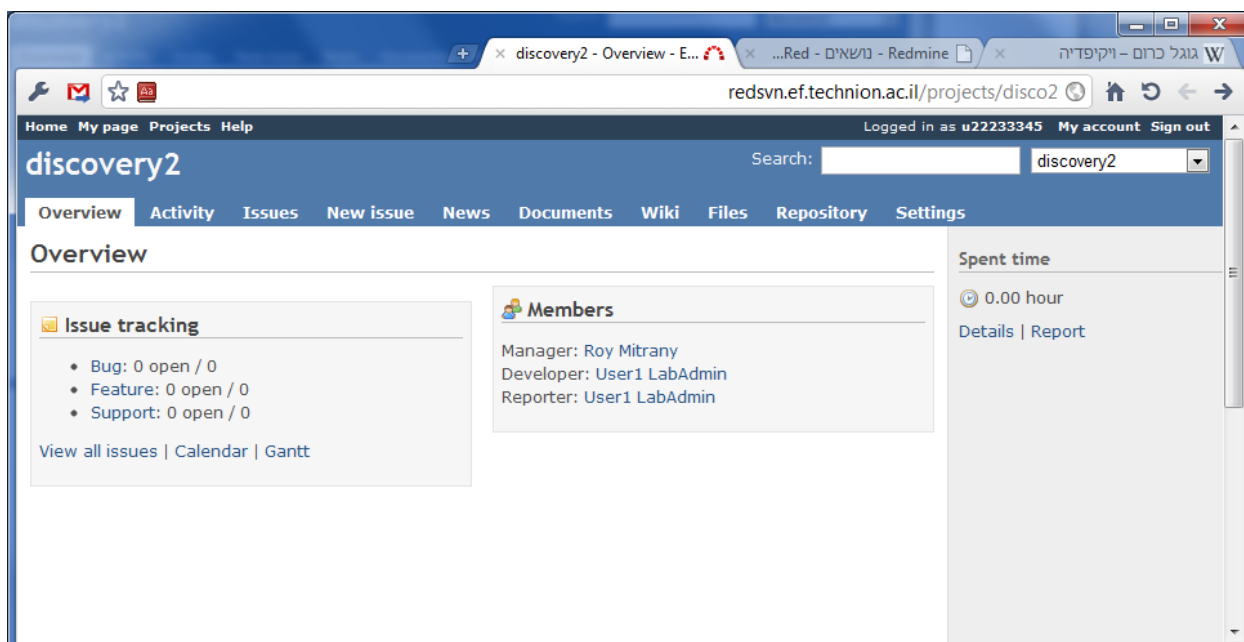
discovery2 - Overview - E...

Red... - נושאים - Redmine

גוגל כרום – ויקיפדיה

redsvn.ef.technion.ac.il/projects/disco2

Home My page Projects Help

Logged in as u22233345 My account Sign out

discovery2

Search:

discovery2

Overview Activity Issues New issue News Documents Wiki Files Repository Settings

Overview

Issue tracking

- Bug: 0 open / 0
- Feature: 0 open / 0
- Support: 0 open / 0

View all issues | Calendar | Gantt

Members

Manager: Roy Mitrany
Developer: User1 LabAdmin
Reporter: User1 LabAdmin

Spent time

0.00 hour

Details | Report